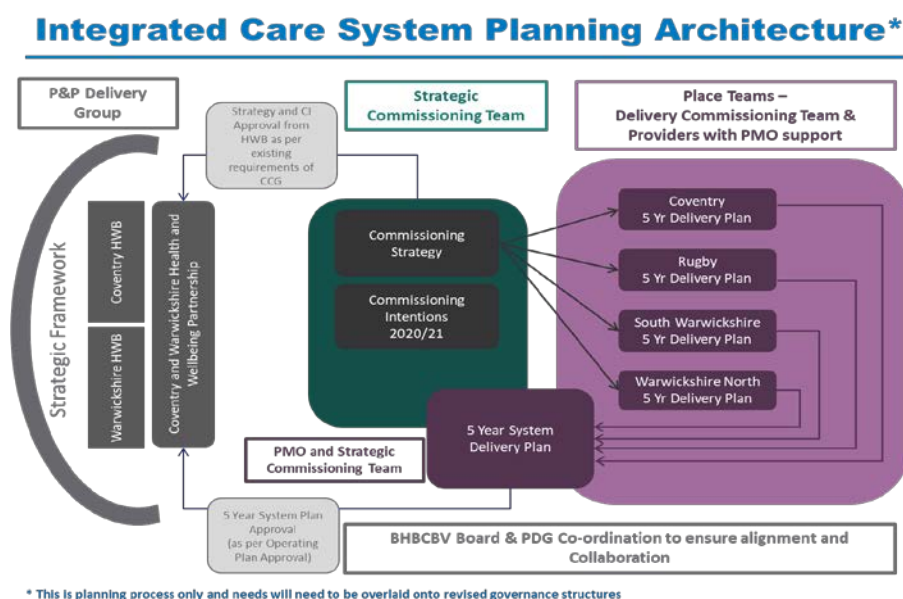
Integrated Care System Planning Architecture*

P&P Delivery Group

Strategy and CI Approval from HWB as per existing requirements of CCG

Strategic Commissioning Team

Place Teams – Delivery Commissioning Team & Providers with PMO support

Strategic Framework

Coventry HWB

Warwickshire HWB

Coventry and Warwickshire Health and Wellbeing Partnership

Commissioning Strategy

Commissioning Intentions 2020/21

Coventry 5 Yr Delivery Plan

Rugby 5 Yr Delivery Plan

South Warwickshire 5 Yr Delivery Plan

Warwickshire North 5 Yr Delivery Plan

5 Year System Delivery Plan

PMO and Strategic Commissioning Team

5 Year System Plan Approval (as per Operating Plan Approval)

BHBCBV Board & PDG Co-ordination to ensure alignment and Collaboration

* This is planning process only and needs will need to be overlaid onto revised governance structures